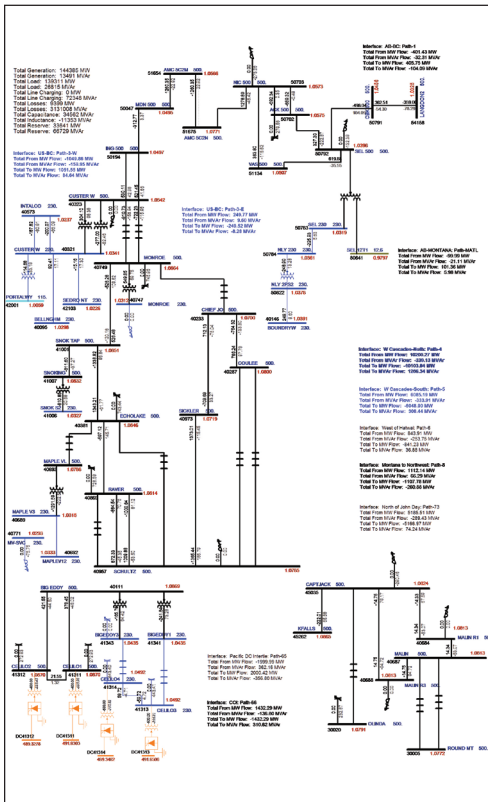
Total Generation: 144385 MW
Total Generation: 13491 MVAr
Total Load: 139311 MW
Total Load: 28818 MVAr
Total Line Charging: 0 MW
Total Line Charging: 72348 MVAr
Total Losses: 5080 MW
Total Losses: 3131008 MVAr
Total Capacitance: 34662 MVAr
Total Inductance: -11353 MVAr
Total Reserve: 33641 MW
Total Reserve: 66729 MVAr

Interface: AB-BC: Path-1
Total From MW Flow: -401.43 MW
Total From MVAr Flow: -32.31 MVAr
Total To MW Flow: 405.75 MW
Total To MVAr Flow: -104.59 MVAr

Interface: US-BC: Path-3-W
Total From MW Flow: -1040.86 MW
Total From MVAr Flow: -154.85 MVAr
Total To MW Flow: 1051.55 MW
Total To MVAr Flow: 84.64 MVAr

Interface: US-BC: Path-3-E
Total From MW Flow: 249.77 MW
Total From MVAr Flow: 9.60 MVAr
Total To MW Flow: -248.52 MW
Total To MVAr Flow: -8.28 MVAr

Interface: AB-MONTANA: Path-MATL
Total From MW Flow: -99.99 MW
Total From MVAr Flow: -21.11 MVAr
Total To MW Flow: 101.38 MW
Total To MVAr Flow: 5.98 MVAr

Interface: W Cascades-North: Path-4
Total From MW Flow: 10200.27 MW
Total From MVAr Flow: -335.12 MVAr
Total To MW Flow: -10153.84 MW
Total To MVAr Flow: 1266.34 MVAr

Interface: W Cascades-South: Path-5
Total From MW Flow: 5165.19 MW
Total From MVAr Flow: -333.01 MVAr
Total To MW Flow: -5048.80 MW
Total To MVAr Flow: 508.44 MVAr

Interface: West of Hatwai: Path-6
Total From MW Flow: 843.91 MW
Total From MVAr Flow: -233.75 MVAr
Total To MW Flow: -841.23 MW
Total To MVAr Flow: 36.85 MVAr

Interface: Montana to Northwest: Path-8
Total From MW Flow: 1112.14 MW
Total From MVAr Flow: 66.29 MVAr
Total To MW Flow: -1107.78 MW
Total To MVAr Flow: -260.56 MVAr

Interface: North of John Day: Path-73
Total From MW Flow: 5188.51 MW
Total From MVAr Flow: -288.43 MVAr
Total To MW Flow: -5188.57 MW
Total To MVAr Flow: 74.24 MVAr

Interface: Pacific DC Intertie: Path-65
Total From MW Flow: -1999.00 MW
Total From MVAr Flow: 562.18 MVAr
Total To MW Flow: 2000.42 MW
Total To MVAr Flow: -266.88 MVAr

Interface: COI: Path-66
Total From MW Flow: 1432.29 MW
Total From MVAr Flow: -136.90 MVAr
Total To MW Flow: -1432.29 MW
Total To MVAr Flow: 395.62 MVAr

AMC SCDM 500.
MCN 500 500.
NIC 500 500.
INGLEDOW
LANGDON2
BIG-500 500.
SEL 500 500.
VAS 500
CUSTER W 500.
INTALCO
CUSTERW 230.
MONROE
NLY 230
SEL 230
SELKTH
NLY 3PS2 230.
BOUNDRYW 230.
PORTALWY 115.
SEDRO-WT 230.
BELLNGHM 230.
CHIEF JO 500.
SNOK TAP 500.
COULEE 500.
SNOKING 230.
SNOK 230.
ECHOLAKE 500.
SICKLER 500.
MAPLE VL 500.
RAVER 500.
MAPLE VX 230.
MAPLEV12 230.
SCHULTZ 500.
BIG EDDY 500.
CAPTJACK 500.
KFALLS 500.
MALIN R1 500.
MALIN 500.
MALIN R2
CELILO2
CELILO1
BIGEDDY2
BIGEDDY1 230.
CELILO4
CELILO3
OLINDA 500.
ROUND MT 500.
DC415
DC4161
DC4104
DC4103